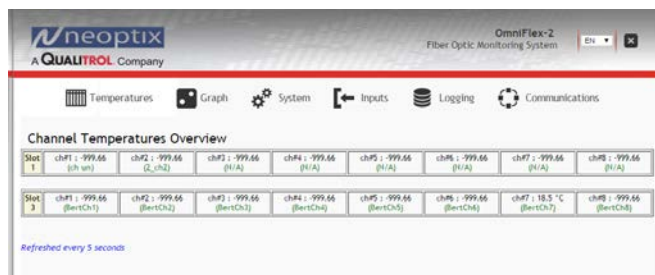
neoptix
A QUALITROL Company

OmniFlex-2
Fiber Optic Monitoring System

EN

Temperatures Graph System Inputs Logging Communications

Channel Temperatures Overview

| Slot 1 | ch#1 : -999.66 (ch un) | ch#2 : -999.66 (2_ch2) | ch#3 : -999.66 (N/A) | ch#4 : -999.66 (N/A) | ch#5 : -999.66 (N/A) | ch#6 : -999.66 (N/A) | ch#7 : -999.66 (N/A) | ch#8 : -999.66 (N/A) |
|---|---|---|---|---|---|---|---|---|

| Slot 3 | ch#1 : -999.66 (BertCh1) | ch#2 : -999.66 (BertCh2) | ch#3 : -999.66 (BertCh3) | ch#4 : -999.66 (BertCh4) | ch#5 : -999.66 (BertCh5) | ch#6 : -999.66 (BertCh6) | ch#7 : 18.5 °C (BertCh7) | ch#8 : -999.66 (BertCh8) |
|---|---|---|---|---|---|---|---|---|

Refreshed every 5 seconds